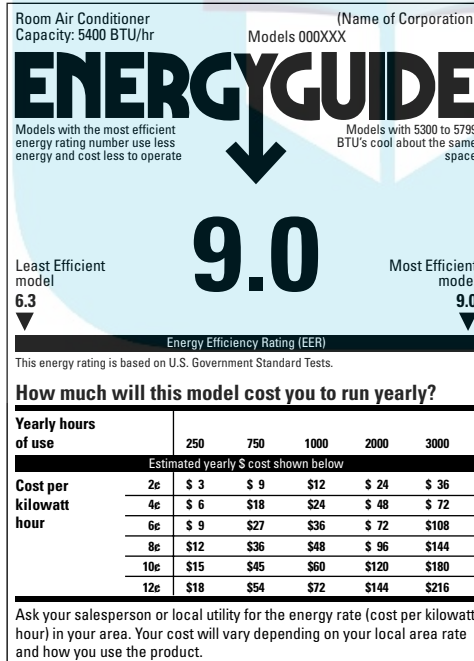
Room Air Conditioner
Capacity: 5400 BTU/hr

(Name of Corporation

Models 000XXX

ENERGYGUIDE

Models with the most efficient energy rating number use less energy and cost less to operate

Models with 5300 to 5799 BTU's cool about the same space

Least Efficient model
6.3

9.0

Most Efficient model
9.0

Energy Efficiency Rating (EER)

This energy rating is based on U.S. Government Standard Tests.

How much will this model cost you to run yearly?

| Yearly hours of use | | 250 | 750 | 1000 | 2000 | 3000 |
|---|---|---|---|---|---|---|
| | Estimated yearly $ cost shown below | | | | | |
| Cost per kilowatt hour | 2¢ | $ 3 | $ 9 | $12 | $ 24 | $ 36 |
| | 4¢ | $ 6 | $18 | $24 | $ 48 | $ 72 |
| | 6¢ | $ 9 | $27 | $36 | $ 72 | $108 |
| | 8¢ | $12 | $36 | $48 | $ 96 | $144 |
| | 10¢ | $15 | $45 | $60 | $120 | $180 |
| | 12¢ | $18 | $54 | $72 | $144 | $216 |

Ask your salesperson or local utility for the energy rate (cost per kilowatt hour) in your area. Your cost will vary depending on your local area rate and how you use the product.